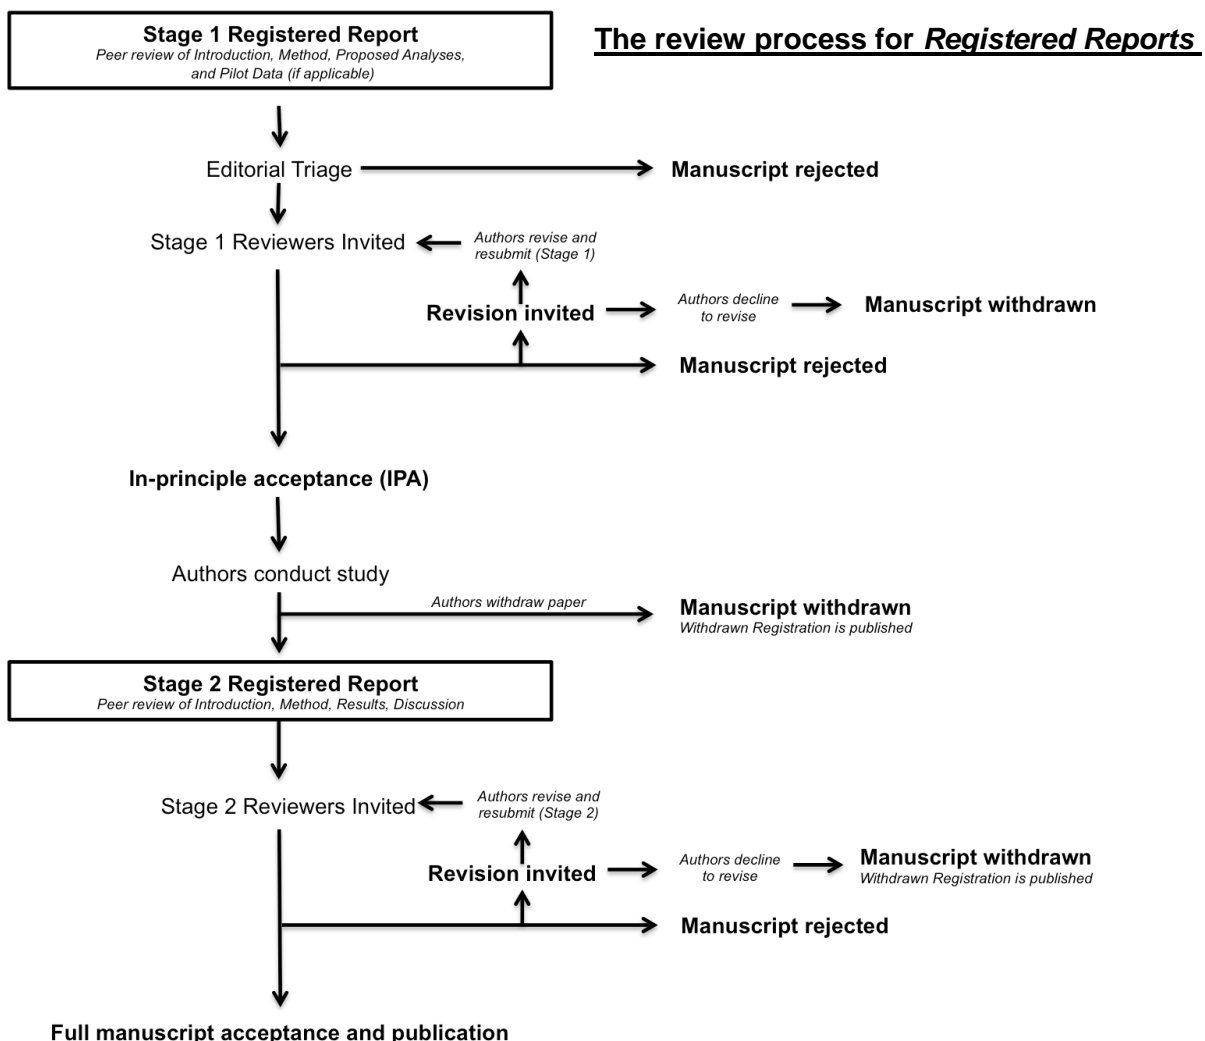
Stage 1 Registered Report
Peer review of Introduction, Method, Proposed Analyses, and Pilot Data (if applicable)

The review process for Registered Reports

Editorial Triage

Manuscript rejected

Stage 1 Reviewers Invited

Authors revise and resubmit (Stage 1)

Revision invited

Authors decline to revise

Manuscript withdrawn

Manuscript rejected

In-principle acceptance (IPA)

Authors conduct study

Authors withdraw paper

Manuscript withdrawn
Withdrawn Registration is published

Stage 2 Registered Report
Peer review of Introduction, Method, Results, Discussion

Stage 2 Reviewers Invited

Authors revise and resubmit (Stage 2)

Revision invited

Authors decline to revise

Manuscript withdrawn
Withdrawn Registration is published

Manuscript rejected

Full manuscript acceptance and publication